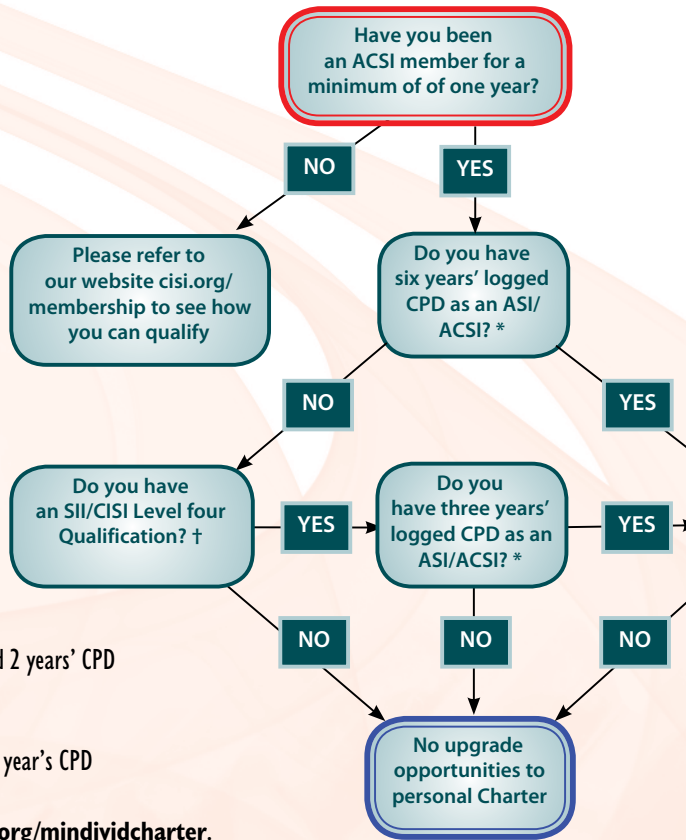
Have you been an ACSI member for a minimum of of one year?

NO

YES

Please refer to our website cisi.org/membership to see how you can qualify

Do you have six years' logged CPD as an ASI/ACSI? *

NO

YES

Do you have an SII/CISI Level four Qualification? †

YES

Do you have three years' logged CPD as an ASI/ACSI? *

YES

NO

NO

NO

d 2 years' CPD

year's CPD

org/mindividcharter.

No upgrade opportunities to personal Charter